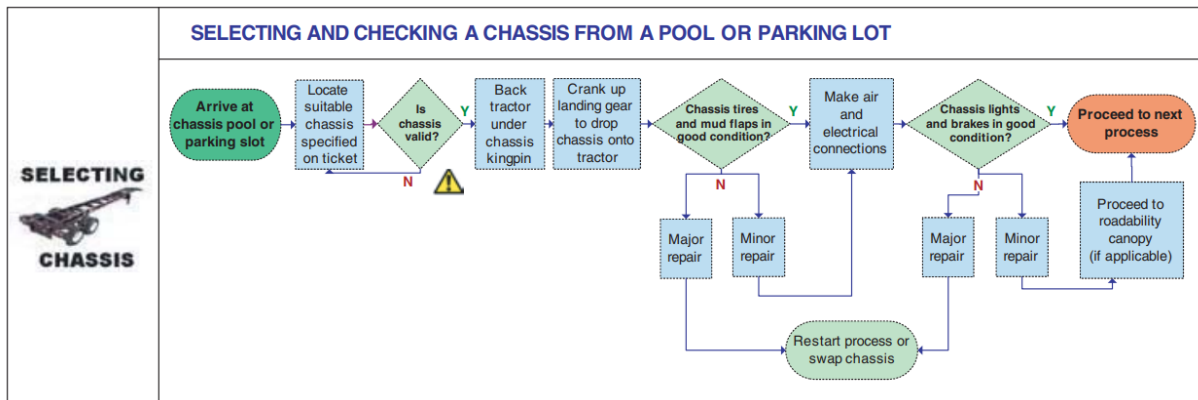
SELECTING AND CHECKING A CHASSIS FROM A POOL OR PARKING LOT

SELECTING CHASSIS

Arrive at chassis pool or parking slot

Locate suitable chassis specified on ticket

Is chassis valid?

Y

N

Back tractor under chassis kingpin

Crank up landing gear to drop chassis onto tractor

Chassis tires and mud flaps in good condition?

Y

N

Major repair

Minor repair

Make air and electrical connections

Chassis lights and brakes in good condition?

Y

N

Major repair

Minor repair

Proceed to next process

Proceed to roadability canopy (if applicable)

Restart process or swap chassis